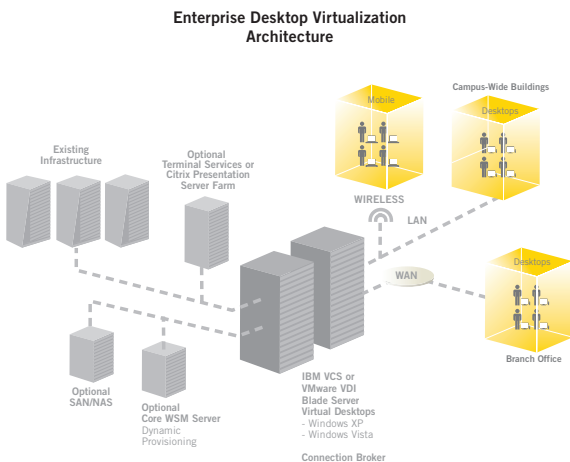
Enterprise Desktop Virtualization Architecture

Campus-Wide Buildings

Mobile

Desktops

Existing Infrastructure

Optional Terminal Services or Citrix Presentation Server Farm

WIRELESS

LAN

WAN

Desktops

Branch Office

Optional SAN/NAS

Optional Core WSM Server
Dynamic Provisioning

IBM VCS or VMware VDI Blade Server
Virtual Desktops
- Windows XP
- Windows Vista

Connection Broker